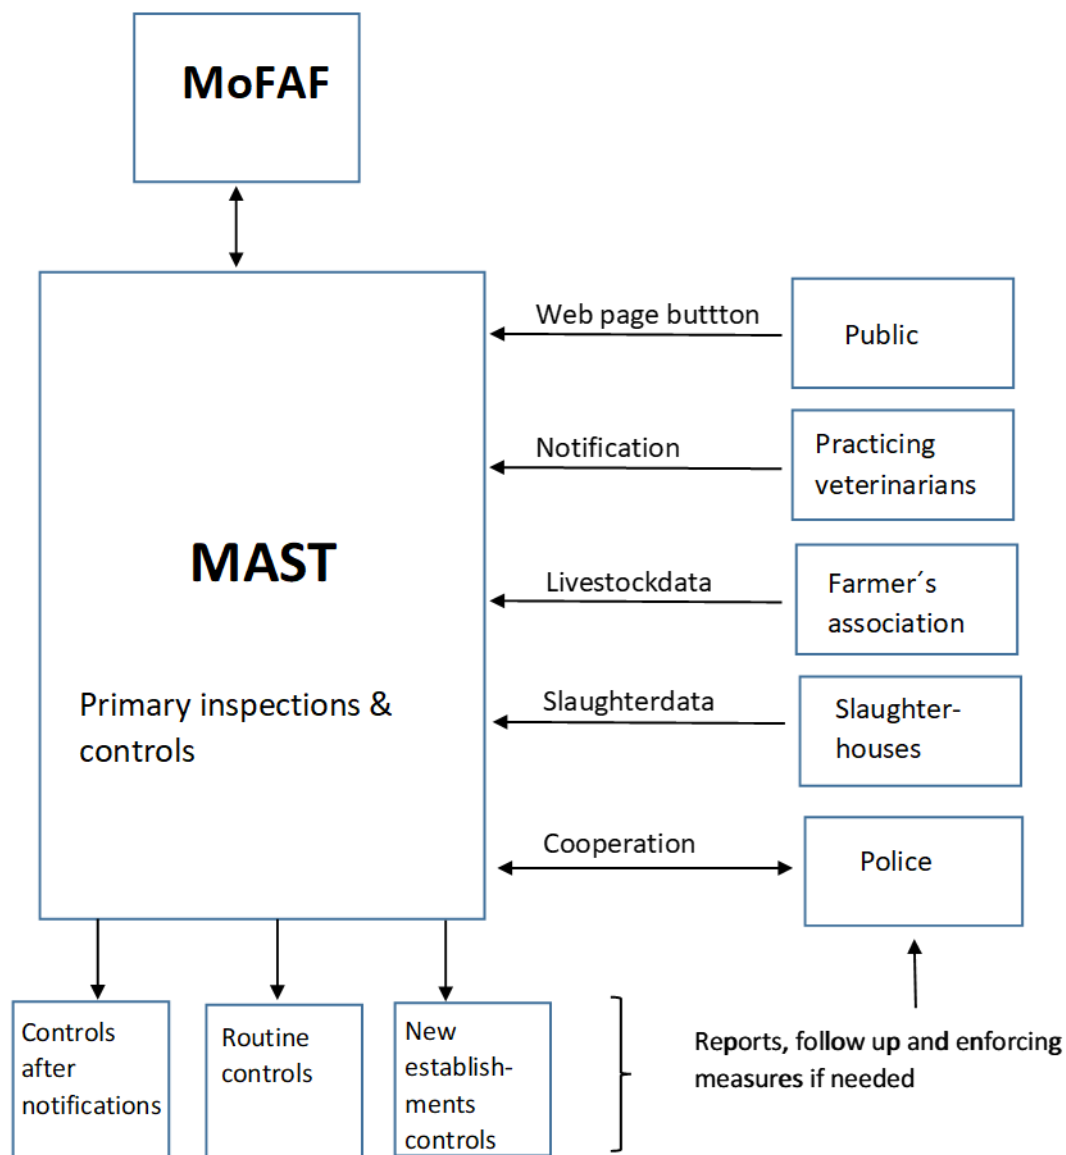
MoFAF

MAST

Primary inspections & controls

Web page buttton

Public

Notification

Practicing veterinarians

Livestockdata

Farmer´s association

Slaughterdata

Slaughter-houses

Cooperation

Police

Controls after notifications

Routine controls

New establishments controls

Reports, follow up and enforcing measures if needed